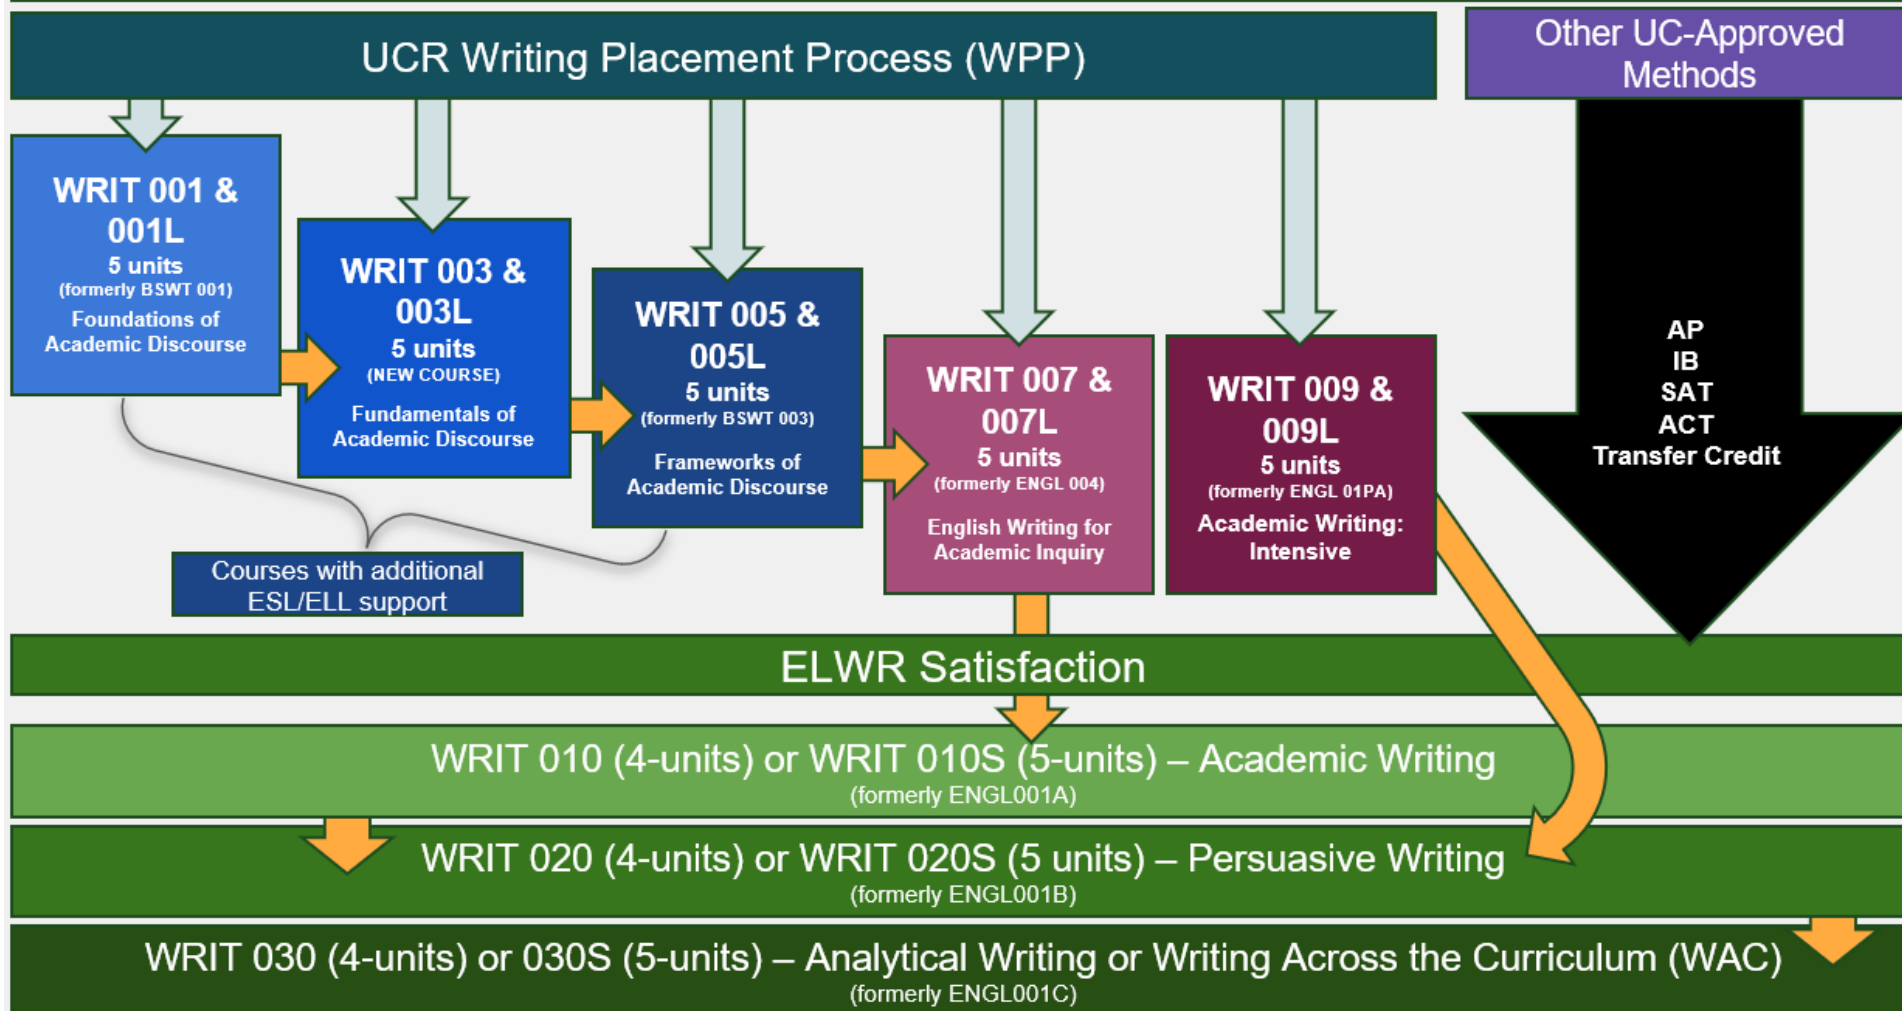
UCR Writing Placement Process (WPP)

Other UC-Approved Methods

WRIT 001 & 001L
5 units
(formerly BSWT 001)
Foundations of Academic Discourse

WRIT 003 & 003L
5 units
(NEW COURSE)
Fundamentals of Academic Discourse

WRIT 005 & 005L
5 units
(formerly BSWT 003)
Frameworks of Academic Discourse

WRIT 007 & 007L
5 units
(formerly ENGL 004)
English Writing for Academic Inquiry

WRIT 009 & 009L
5 units
(formerly ENGL 01PA)
Academic Writing: Intensive

AP
IB
SAT
ACT
Transfer Credit

Courses with additional ESL/ELL support

ELWR Satisfaction

WRIT 010 (4-units) or WRIT 010S (5-units) – Academic Writing
(formerly ENGL001A)

WRIT 020 (4-units) or WRIT 020S (5 units) – Persuasive Writing
(formerly ENGL001B)

WRIT 030 (4-units) or 030S (5-units) – Analytical Writing or Writing Across the Curriculum (WAC)
(formerly ENGL001C)